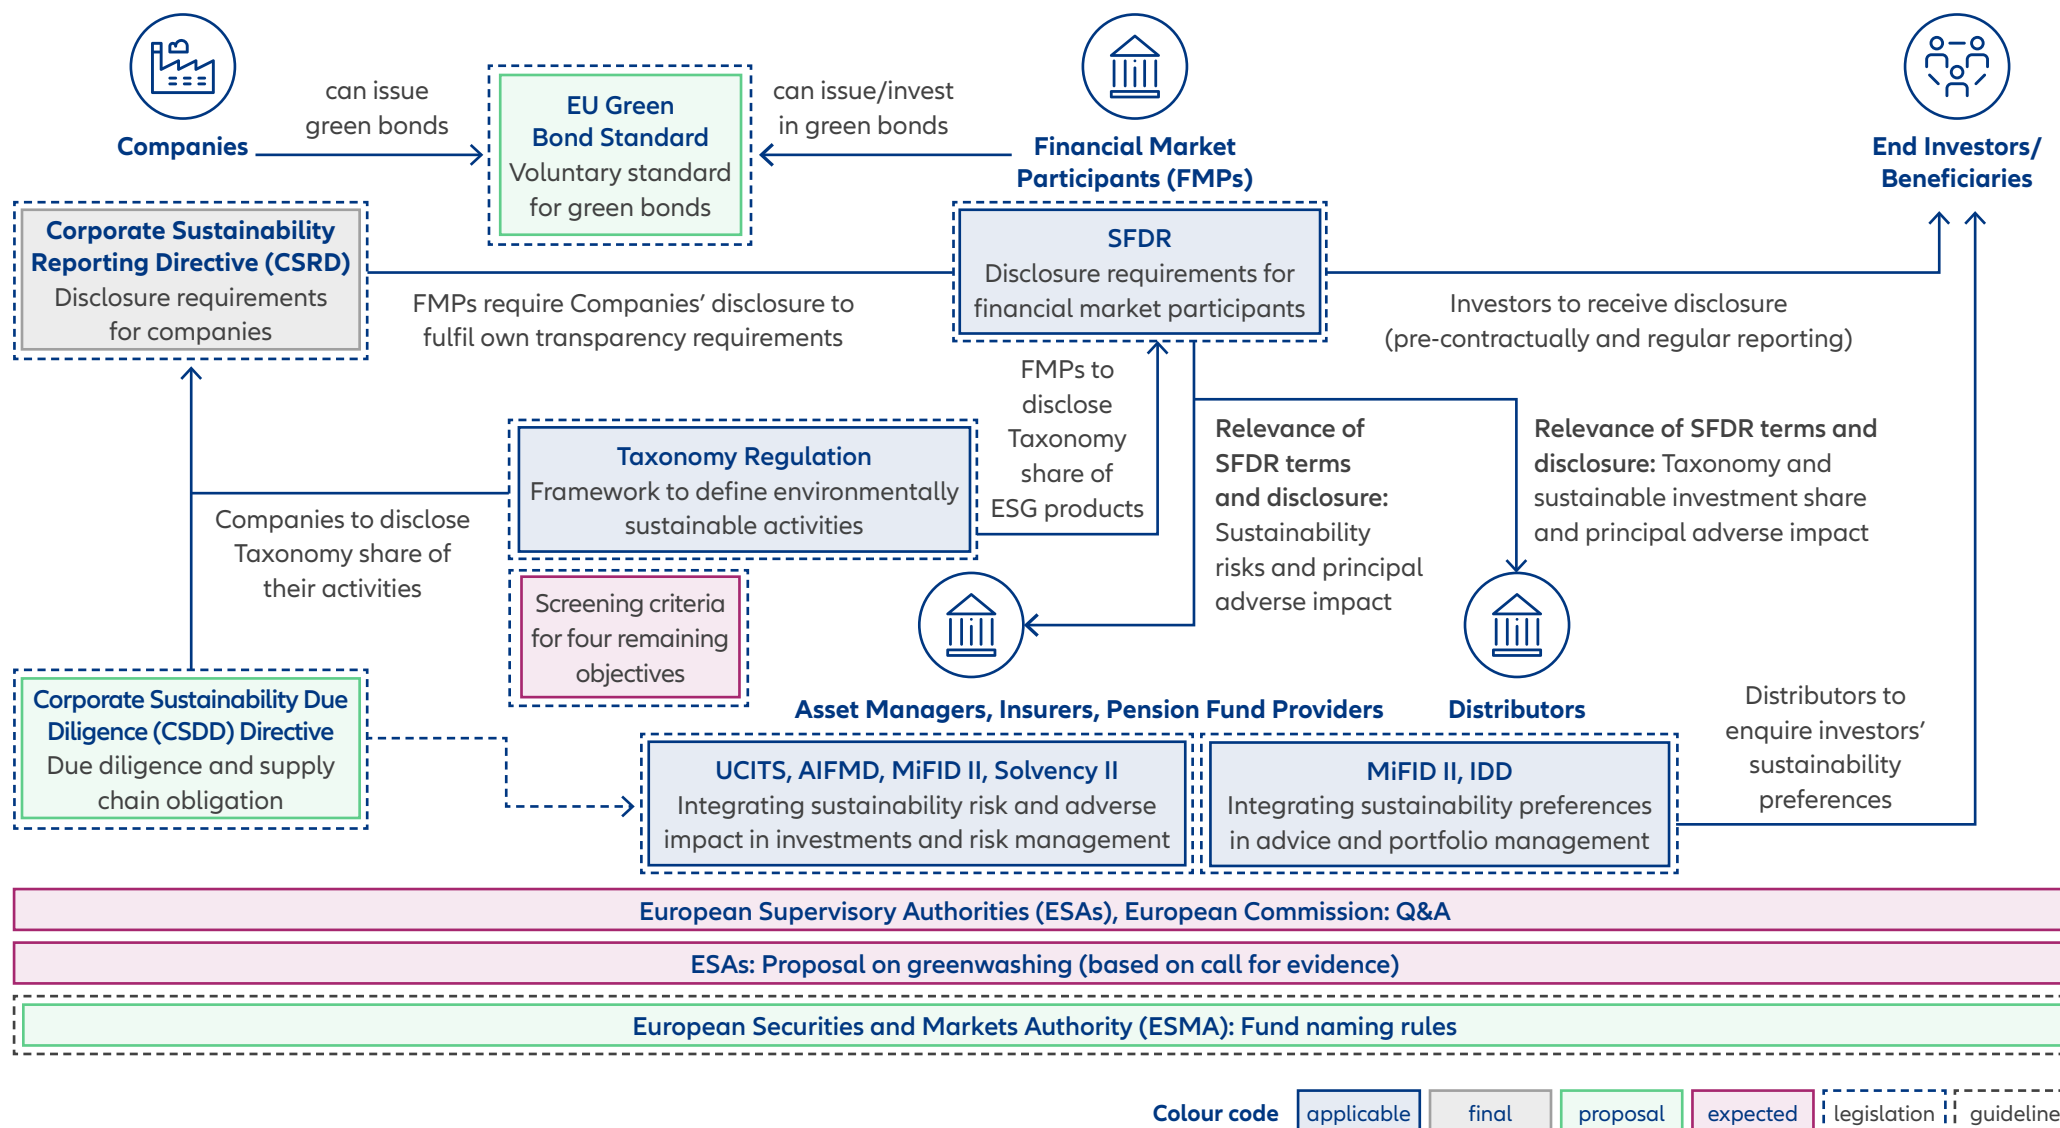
Companies

can issue green bonds

EU Green Bond Standard
Voluntary standard for green bonds

can issue/invest in green bonds

Financial Market Participants (FMPs)

End Investors/ Beneficiaries

Corporate Sustainability Reporting Directive (CSRD)
Disclosure requirements for companies

FMPs require Companies' disclosure to fulfil own transparency requirements

SFDR
Disclosure requirements for financial market participants

Investors to receive disclosure (pre-contractually and regular reporting)

FMPs to disclose Taxonomy share of ESG products

Relevance of SFDR terms and disclosure: Sustainability risks and principal adverse impact

Relevance of SFDR terms and disclosure: Taxonomy and sustainable investment share and principal adverse impact

Taxonomy Regulation
Framework to define environmentally sustainable activities

Companies to disclose Taxonomy share of their activities

Screening criteria for four remaining objectives

Asset Managers, Insurers, Pension Fund Providers

Distributors

Distributors to enquire investors' sustainability preferences

Corporate Sustainability Due Diligence (CSDD) Directive
Due diligence and supply chain obligation

UCITS, AIFMD, MiFID II, Solvency II
Integrating sustainability risk and adverse impact in investments and risk management

MiFID II, IDD
Integrating sustainability preferences in advice and portfolio management

European Supervisory Authorities (ESAs), European Commission: Q&A

ESAs: Proposal on greenwashing (based on call for evidence)

European Securities and Markets Authority (ESMA): Fund naming rules

Colour code applicable final proposal expected legislation guideline